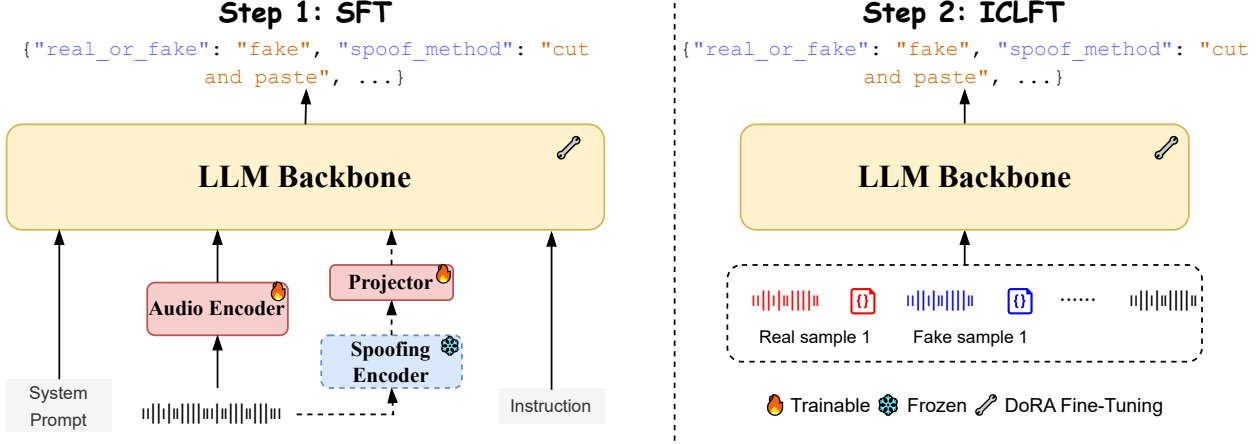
Step 1: SFT

{"real_or_fake": "fake", "spoof_method": "cut and paste", ...}

LLM Backbone

Audio Encoder

Projector

Spoofing Encoder

System Prompt

Instruction

Step 2: ICLFT

{"real_or_fake": "fake", "spoof_method": "cut and paste", ...}

LLM Backbone

{}

{}

......

Real sample 1

Fake sample 1

Trainable Frozen DoRA Fine-Tuning